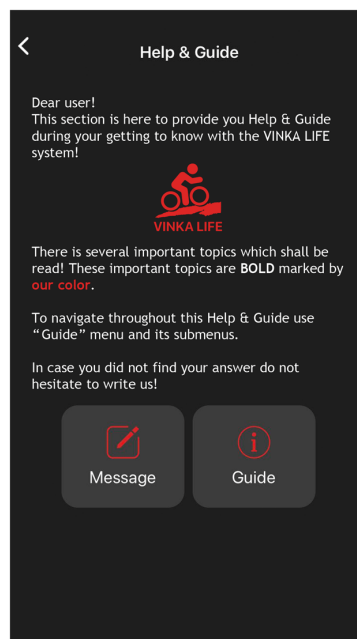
Help & Guide

Dear user!
This section is here to provide you Help & Guide during your getting to know with the VINKA LIFE system!

VINKA LIFE

There is several important topics which shall be read! These important topics are **BOLD** marked by our color.

To navigate throughout this Help & Guide use "Guide" menu and its submenus.

In case you did not find your answer do not hesitate to write us!

Message

Guide